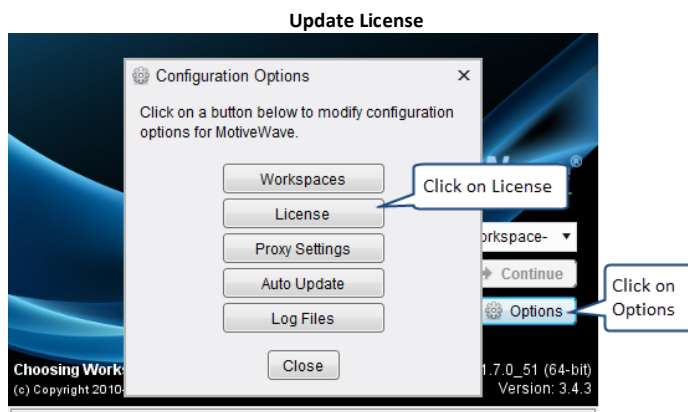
Update License

Configuration Options ×

Click on a button below to modify configuration options for MotiveWave.

Workspaces

License

Proxy Settings

Auto Update

Log Files

Close

Click on License

®

orkspace- ▼

Continue

Options

Click on Options

Choosing Works

(c) Copyright 2010

1.7.0_51 (64-bit)

Version: 3.4.3